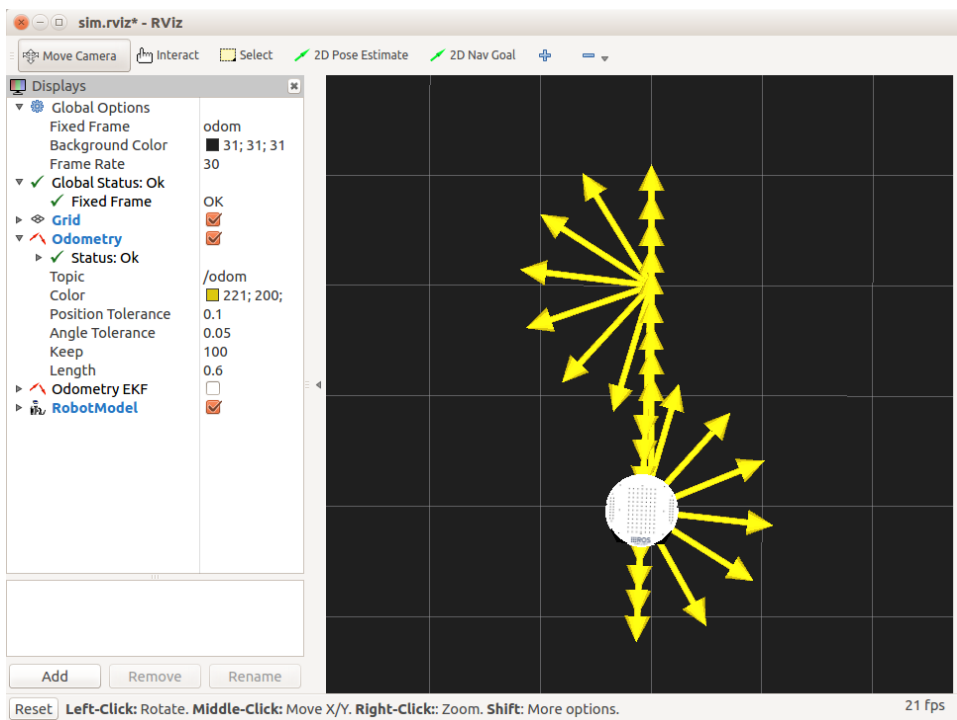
sim.rviz* - RViz

Move Camera
Interact
Select
2D Pose Estimate
2D Nav Goal

Displays

| | |
|---|---|
| Global Options | |
| Fixed Frame | odom |
| Background Color | 31; 31; 31 |
| Frame Rate | 30 |
| Global Status: Ok | |
| Fixed Frame | OK |
| Grid | |
| Odometry | |
| Status: Ok | |
| Topic | /odom |
| Color | 221; 200; |
| Position Tolerance | 0.1 |
| Angle Tolerance | 0.05 |
| Keep | 100 |
| Length | 0.6 |
| Odometry EKF | |
| RobotModel | |

Add
Remove
Rename

Reset
Left-Click: Rotate. Middle-Click: Move X/Y. Right-Click:: Zoom. Shift: More options.
21 fps